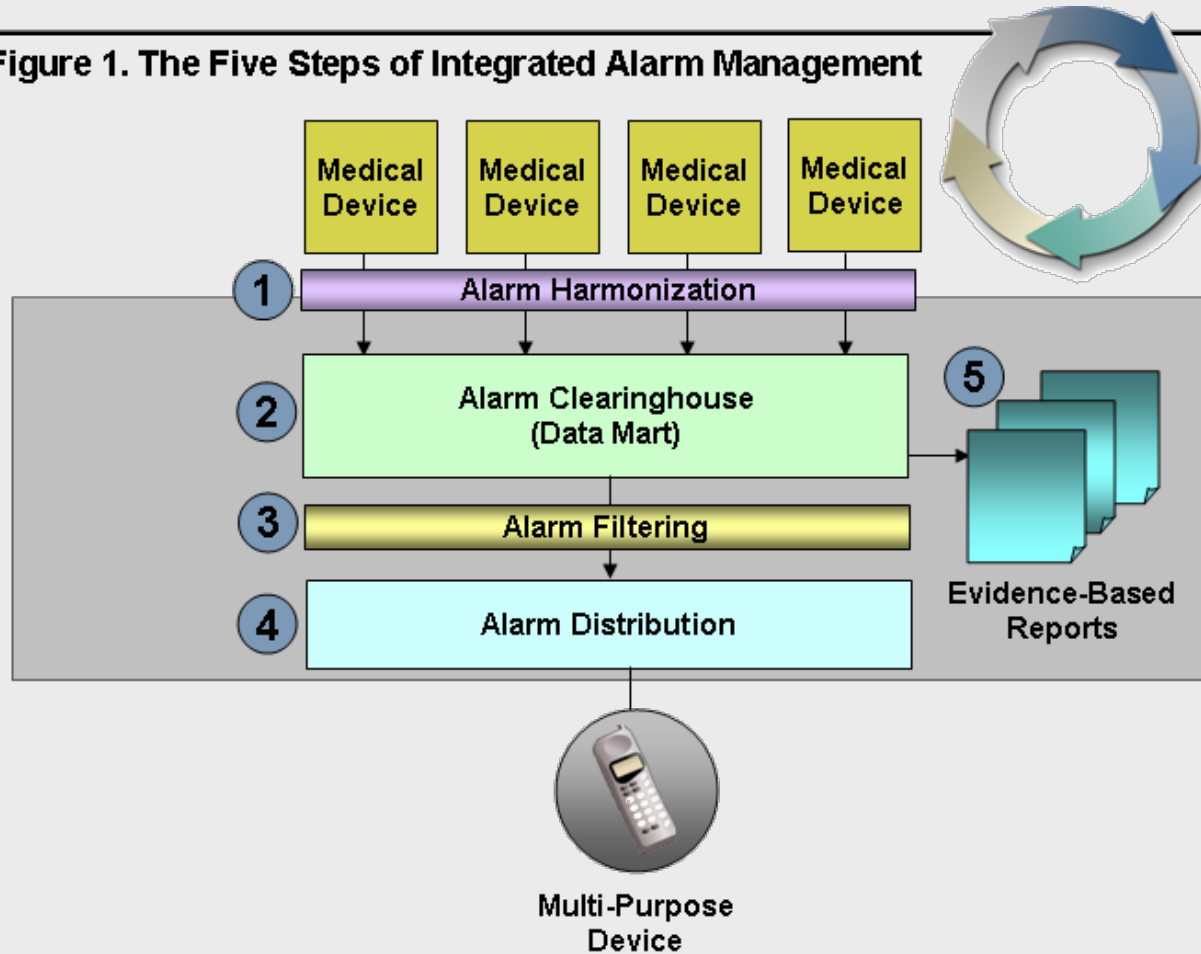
Figure 1. The Five Steps of Integrated Alarm Management

Medical Device

Medical Device

Medical Device

Medical Device

1 Alarm Harmonization

2 Alarm Clearinghouse (Data Mart)

5

Evidence-Based Reports

3 Alarm Filtering

4 Alarm Distribution

Multi-Purpose Device